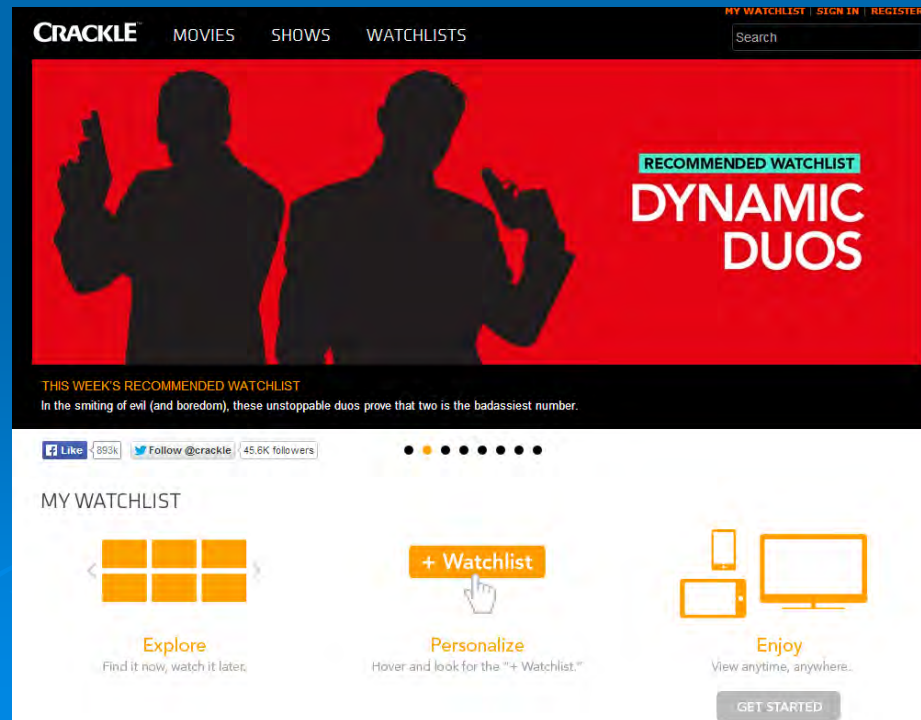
CRACKLE MOVIES SHOWS WATCHLISTS

MY WATCHLIST | SIGN IN | REGISTER

Search

RECOMMENDED WATCHLIST
DYNAMIC DUOS

THIS WEEK'S RECOMMENDED WATCHLIST
In the smiting of evil (and boredom), these unstoppable duos prove that two is the badassiest number.

Like 893k Follow @crackle 45.6K followers

MY WATCHLIST

+ Watchlist

Explore
Find it now, watch it later.

Personalize
Hover and look for the "+ Watchlist."

Enjoy
View anytime, anywhere.

GET STARTED